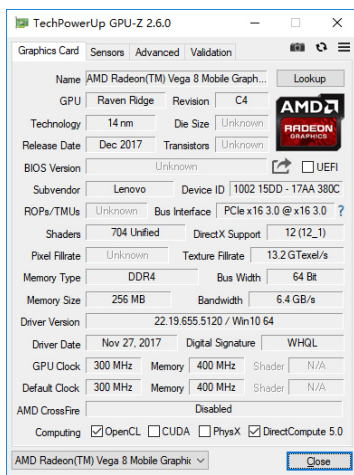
TechPowerUp GPU-Z 2.6.0

Graphics Card | Sensors | Advanced | Validation

Name AMD Radeon(TM) Vega 8 Mobile Graph... Lookup

GPU Raven Ridge Revision C4

AMD RADEON GRAPHICS

Technology 14 nm Die Size Unknown

Release Date Dec 2017 Transistors Unknown

BIOS Version Unknown UEFI

Subvendor Lenovo Device ID 1002 15DD - 17AA 380C

ROPs/TMUs Unknown Bus Interface PCIe x16 3.0 @ x16 3.0 ?

Shaders 704 Unified DirectX Support 12 (12_1)

Pixel Fillrate Unknown Texture Fillrate 13.2 GTexel/s

Memory Type DDR4 Bus Width 64 Bit

Memory Size 256 MB Bandwidth 6.4 GB/s

Driver Version 22.19.655.5120 / Win10 64

Driver Date Nov 27, 2017 Digital Signature WHQL

GPU Clock 300 MHz Memory 400 MHz Shader N/A

Default Clock 300 MHz Memory 400 MHz Shader N/A

AMD CrossFire Disabled

Computing OpenCL CUDA PhysX DirectCompute 5.0

AMD Radeon(TM) Vega 8 Mobile Graphic Close